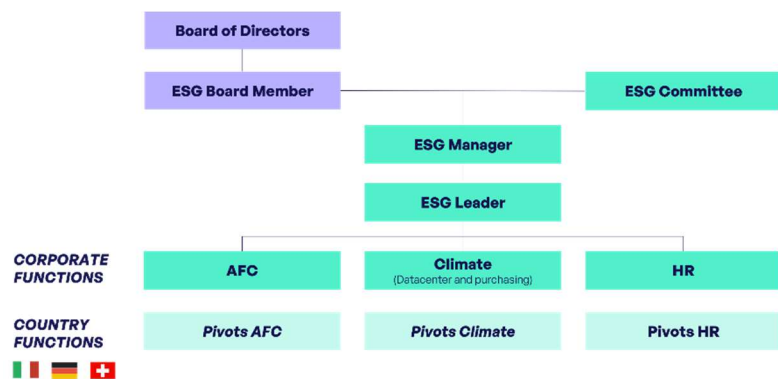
Board of Directors

ESG Board Member

ESG Committee

ESG Manager

ESG Leader

CORPORATE FUNCTIONS

AFC

Climate
(Datacenter and purchasing)

HR

COUNTRY FUNCTIONS

Pivots AFC

Pivots Climate

Pivots HR